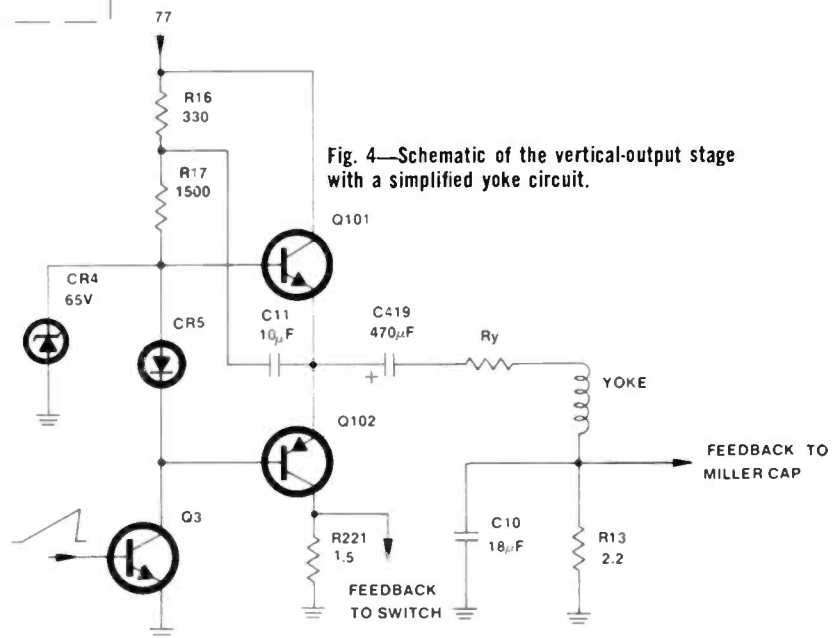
77

R16
330

Fig. 4—Schematic of the vertical-output stage with a simplified yoke circuit.

R17
1500

Q101

CR4
65V

CR5

C11
10$\mu$F

C419
470$\mu$F

Ry

YOKE

Q102

FEEDBACK TO
MILLER CAP

Q3

R221
1.5

C10
18$\mu$F

R13
2.2

FEEDBACK
TO SWITCH